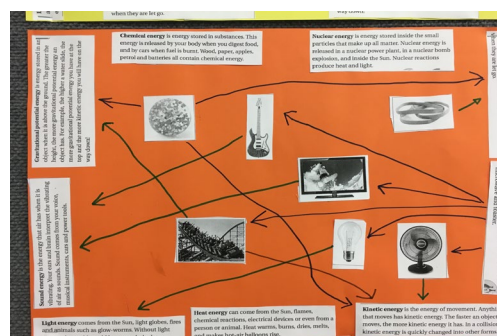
when they are let go.

way down.

Chemical energy is energy stored in substances. This energy is released by your body when you digest food, and by cars when fuel is burnt. Wood, paper, apples, petrol and batteries all contain chemical energy.

Nuclear energy is energy stored inside the small particles that make up all matter. Nuclear energy is released in a nuclear power plant, in a nuclear bomb explosion, and inside the Sun. Nuclear reactions produce heat and light.

Gravitational potential energy is energy stored in objects when it is above the ground. The greater the height, the more gravitational potential energy the object has. For example, the higher a waterslide, the more gravitational potential energy you will have at the top and the more kinetic energy you will have on the way down!

Sound energy is the energy that is in the air that is vibrating. Your ears and brain interpret the vibrating air as sounds. Sound comes from musical instruments, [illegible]

Light energy comes from the Sun, light globes, fires and animals such as glow-worms. Without light

Heat energy can come from the Sun, flames, chemical reactions, electrical devices or even from a person or animal. Heat warms, burns, dries, melts, and makes hot-air balloons rise.

Kinetic energy is the energy of movement. Anyth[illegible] that moves has kinetic energy. The faster an object moves, the more kinetic energy it has. In a collision kinetic energy is quickly changed into other forms